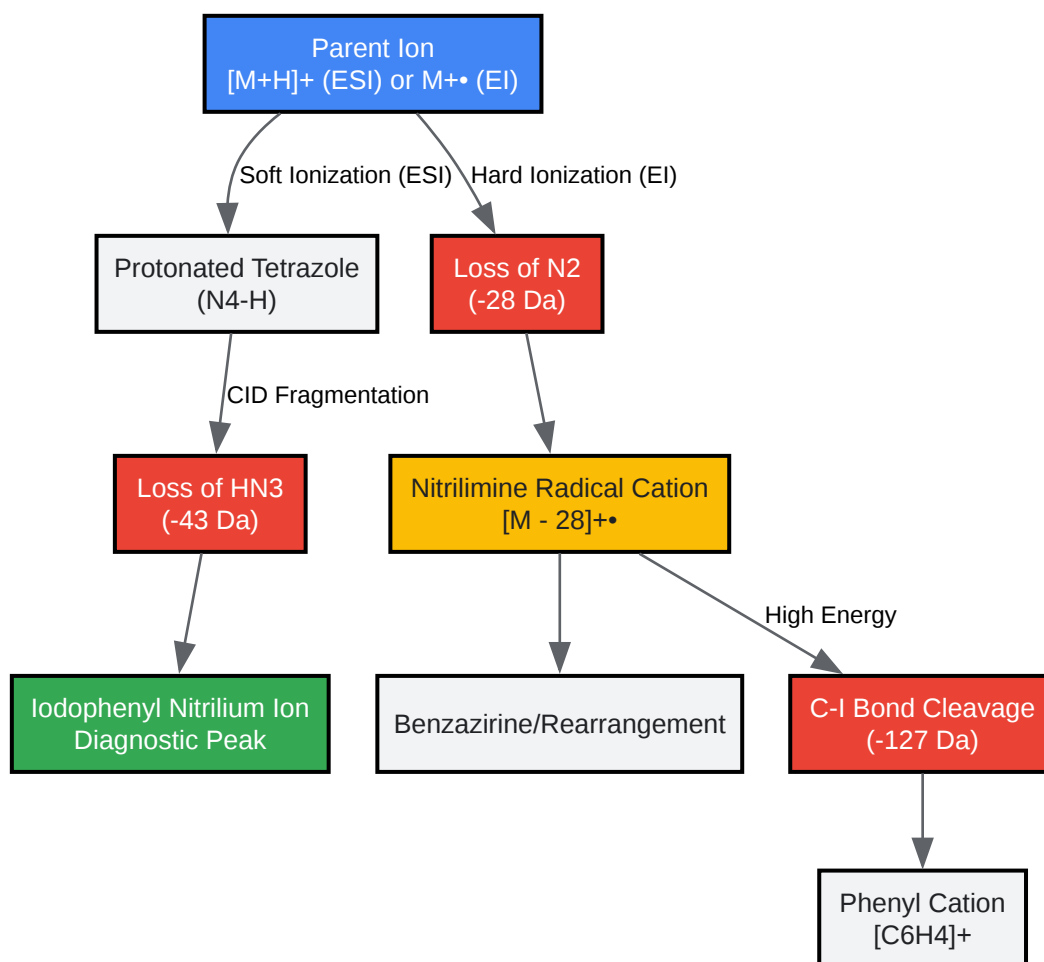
Parent Ion
[M+H]+ (ESI) or M+• (EI)

Soft Ionization (ESI)

Hard Ionization (EI)

Protonated Tetrazole
(N4-H)

Loss of N2
(-28 Da)

CID Fragmentation

Loss of HN3
(-43 Da)

Nitrilimine Radical Cation
[M - 28]+•

High Energy

Iodophenyl Nitrilium Ion
Diagnostic Peak

Benzazirine/Rearrangement

C-I Bond Cleavage
(-127 Da)

Phenyl Cation
[C6H4]+